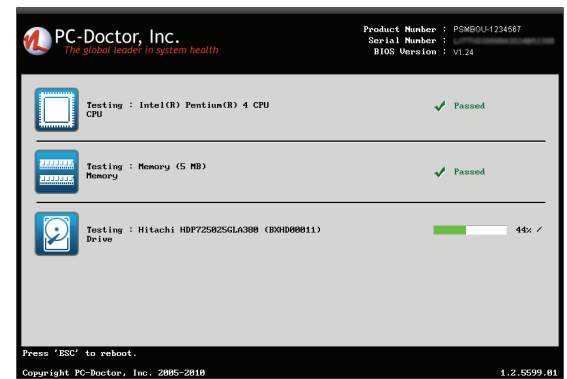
PC-Doctor, Inc.
The global leader in system health

Product Number : PSMBOU-1234567
Serial Number : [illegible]
BIOS Version : V1.24

Testing : Intel(R) Pentium(R) 4 CPU
CPU

Passed

Testing : Memory (5 MB)
Memory

Passed

Testing : Hitachi HDP725025GLA380 (BXHD00011)
Drive

44% /

Press 'ESC' to reboot.

Copyright PC-Doctor, Inc. 2005-2010

1.2.5599.01